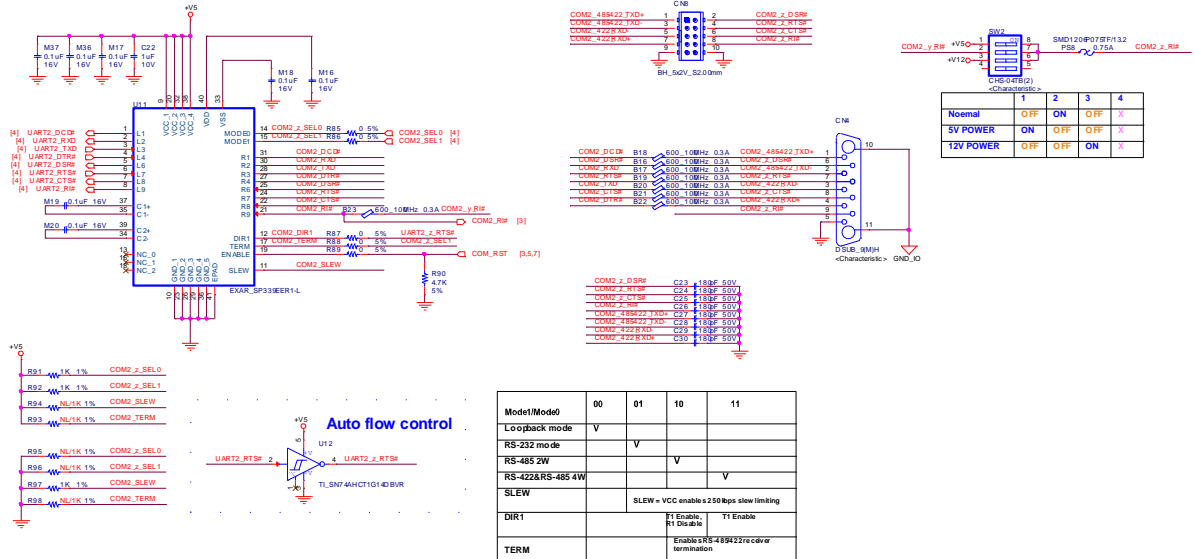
+V5

M37 0.1uF 16V
M36 0.1uF 16V
M17 0.1uF 16V
C22 1uF 10V
M18 0.1uF 16V
M16 0.1uF 16V

U11
9 VCC_1
20 VCC_2
26 VCC_3
39 VCC_4
40 VDD
33 VSS

[4] UART2_DCD# 1 L1
[4] UART2_RXD 2 L2
[4] UART2_TXD 3 L3
[4] UART2_DTR# 4 L4
[4] UART2_DSR# 5 L6
[4] UART2_RTS# 6 L7
[4] UART2_CTS# 7 L8
[4] UART2_RI# 8 L9

MODE0 14 COM2_z_SEL0 R85 0 5% COM2_SEL0 [4]
MODE1 15 COM2_z_SEL1 R86 0 5% COM2_SEL1 [4]

R1 31 COM2_DCD#
R2 30 COM2_RXD
R3 28 COM2_TXD
R4 27 COM2_DTR#
R5 25 COM2_DSR#
R6 24 COM2_RTS#
R7 22 COM2_CTS#
R8 21 COM2_RI#
R9
B23 600_100MHz 0.3A COM2_y_RI#
COM2_RI# [3]

M19 0.1uF 16V 37 C1+ 35 C1-
M20 0.1uF 16V 36 C2+ 34 C2-

DIR1 12 COM2_DIR1 R87 0 5% UART2_z_RTS#
TERM 17 COM2_TERM R88 0 5% COM2_z_SEL1
ENABLE 19 R89 0 5% COM_RST [3,5,7]
SLEW 11 COM2_SLEW
R90 4.7K 5%

13 NC_0
16 NC_1
18 NC_2

GND_1 GND_2 GND_3 GND_4 EPAD
10 23 29 32 38 41
EXAR_SP339EER1-L

CN8
COM2_485422_TXD+ 1 2 COM2_z_DSR#
COM2_485422_TXD- 3 4 COM2_z_RTS#
COM2_422_RXD- 5 6 COM2_z_CTS#
COM2_422_RXD+ 7 8 COM2_z_RI#
9 10
BH_5x2V_S2.00mm

COM2_DCD# B18 600_100MHz 0.3A COM2_485422_TXD+
COM2_DSR# B16 600_100MHz 0.3A COM2_z_DSR#
COM2_RXD B17 600_100MHz 0.3A COM2_485422_TXD-
COM2_RTS# B19 600_100MHz 0.3A COM2_z_RTS#
COM2_TXD B20 600_100MHz 0.3A COM2_422_RXD-
COM2_CTS# B21 600_100MHz 0.3A COM2_z_CTS#
COM2_DTR# B22 600_100MHz 0.3A COM2_422_RXD+
COM2_z_RI#

CN4
10 1 6 2 7 3 8 4 9 5 11
DSUB_9(M)H
<Characteristic>
GND_IO

SW2
+V5 1 8
2 7
3 6
+V12 4 5
CHS-04TB(2)
<Characteristic>
COM2_y_RI#
SMD1206P075TF/13.2
PS8 0.75A
COM2_z_RI#

| | 1 | 2 | 3 | 4 |
|---|---|---|---|---|
| Noemal | OFF | ON | OFF | X |
| 5V POWER | ON | OFF | OFF | X |
| 12V POWER | OFF | OFF | ON | X |

COM2_z_DSR# C23 180pF 50V
COM2_z_RTS# C24 180pF 50V
COM2_z_CTS# C25 180pF 50V
COM2_z_RI# C26 180pF 50V
COM2_485422_TXD+ C27 180pF 50V
COM2_485422_TXD- C28 180pF 50V
COM2_422_RXD- C29 180pF 50V
COM2_422_RXD+ C30 180pF 50V

+V5
R91 1K 1% COM2_z_SEL0
R92 1K 1% COM2_z_SEL1
R94 NL/1K 1% COM2_SLEW
R93 NL/1K 1% COM2_TERM

R95 NL/1K 1% COM2_z_SEL0
R96 NL/1K 1% COM2_z_SEL1
R97 1K 1% COM2_SLEW
R98 NL/1K 1% COM2_TERM

Auto flow control
+V5
U12
UART2_RTS# 2 4 UART2_z_RTS#
5 3
T1_SN74AHCT1G14DBVR

| Mode1/Mode0 | 00 | 01 | 10 | 11 |
|---|---|---|---|---|
| Loopback mode | V | | | |
| RS-232 mode | | V | | |
| RS-485 2W | | | V | |
| RS-422&RS-485 4W | | | | V |
| SLEW | SLEW = VCC enables 250kbps slew limiting | | | |
| DIR1 | | T1 Enable, R1 Disable | | T1 Enable |
| TERM | | Enables RS-485/422 receiver termination | | |